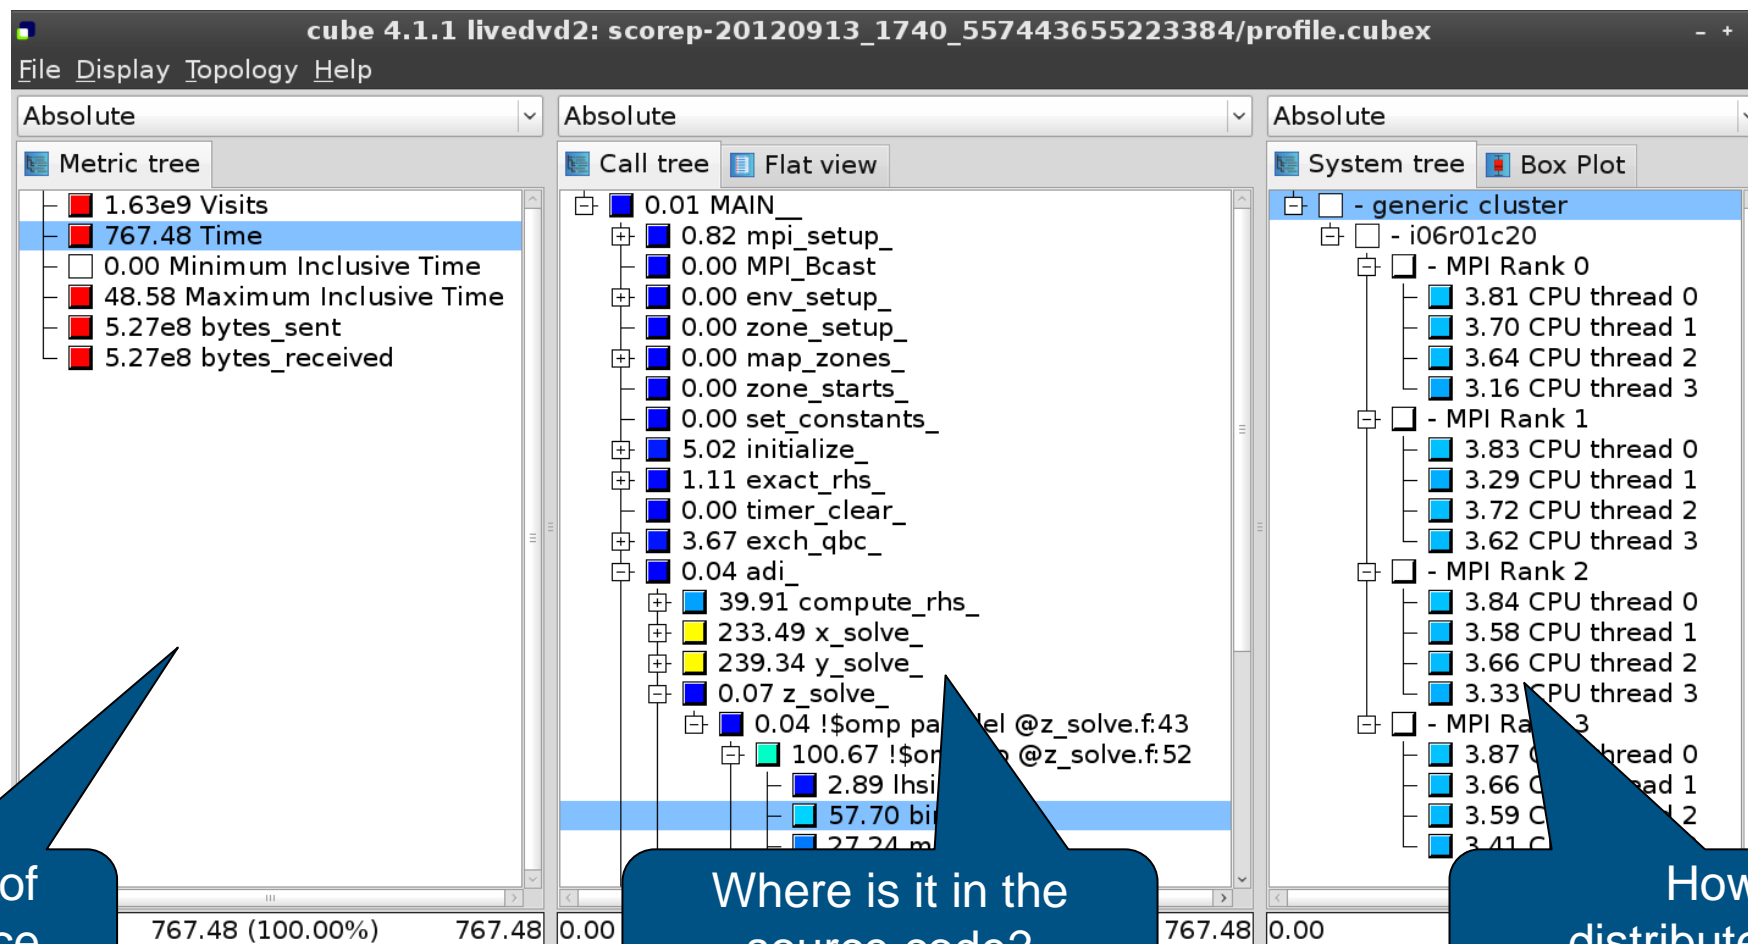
cube 4.1.1 livedvd2: scorep-20120913_1740_557443655223384/profile.cubex

File Display Topology Help

Absolute

Metric tree

1.63e9 Visits
767.48 Time
0.00 Minimum Inclusive Time
48.58 Maximum Inclusive Time
5.27e8 bytes_sent
5.27e8 bytes_received

767.48 (100.00%) 767.48

Absolute

Call tree Flat view

0.01 MAIN__
0.82 mpi_setup_
0.00 MPI_Bcast
0.00 env_setup_
0.00 zone_setup_
0.00 map_zones_
0.00 zone_starts_
0.00 set_constants_
5.02 initialize_
1.11 exact_rhs_
0.00 timer_clear_
3.67 exch_qbc_
0.04 adi_
39.91 compute_rhs_
233.49 x_solve_
239.34 y_solve_
0.07 z_solve_
0.04 !$omp pa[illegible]lel @z_solve.f:43
100.67 !$om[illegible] @z_solve.f:52
2.89 lhsi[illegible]
57.70 bi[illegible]
27.24 m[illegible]

0.00 767.48

Absolute

System tree Box Plot

- generic cluster
- i06r01c20
- MPI Rank 0
3.81 CPU thread 0
3.70 CPU thread 1
3.64 CPU thread 2
3.16 CPU thread 3
- MPI Rank 1
3.83 CPU thread 0
3.29 CPU thread 1
3.72 CPU thread 2
3.62 CPU thread 3
- MPI Rank 2
3.84 CPU thread 0
3.58 CPU thread 1
3.66 CPU thread 2
3.33 CPU thread 3
- MPI Ra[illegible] 3
3.87 C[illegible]hread 0
3.66 C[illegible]ead 1
3.59 C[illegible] 2
3.41 C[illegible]

0.00

of
ce

Where is it in the
source code?

How
distribute